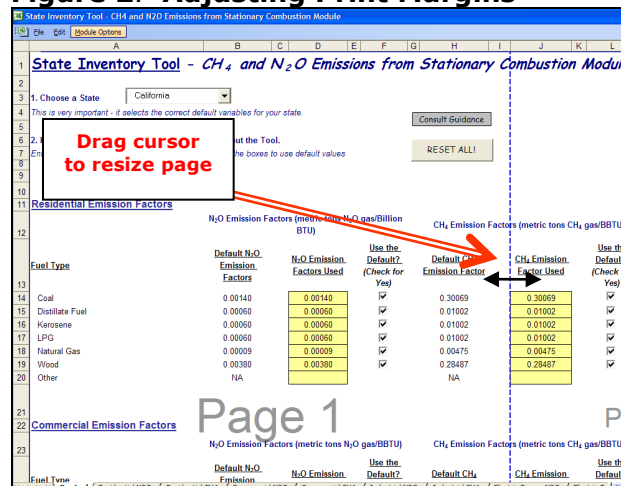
Figure 2: Adjusting Print Margins

State Inventory Tool - CH4 and N2O Emissions from Stationary Combustion Module

File Edit Module Options

A B C D E F G H I J K L

1 State Inventory Tool - $CH_4$ and $N_2O$ Emissions from Stationary Combustion Modul

2

3 1. Choose a State California

4 This is very important - it selects the correct default variables for your state.

5 Consult Guidance

6 2. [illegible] out the Tool.

7 En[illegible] the boxes to use default values RESET ALL!

8

9

10

11 Residential Emission Factors

Drag cursor to resize page

12 $N_2O$ Emission Factors (metric tons $N_2O$ gas/Billion BTU) $CH_4$ Emission Factors (metric tons $CH_4$ gas/BBTU

13 Fuel Type | Default $N_2O$ Emission Factors | $N_2O$ Emission Factors Used | Use the Default? (Check for Yes) | Default $CH_4$ Emission Factor | $CH_4$ Emission Factor Used | Use th Defaul (Check Yes)

| Row | Fuel Type | Default N2O Emission Factors | N2O Emission Factors Used | Use the Default? | Default CH4 Emission Factor | CH4 Emission Factor Used | Use the Default? |
|---|---|---|---|---|---|---|---|
| 14 | Coal | 0.00140 | 0.00140 | ✔ | 0.30069 | 0.30069 | ✔ |
| 15 | Distillate Fuel | 0.00060 | 0.00060 | ✔ | 0.01002 | 0.01002 | ✔ |
| 16 | Kerosene | 0.00060 | 0.00060 | ✔ | 0.01002 | 0.01002 | ✔ |
| 17 | LPG | 0.00060 | 0.00060 | ✔ | 0.01002 | 0.01002 | ✔ |
| 18 | Natural Gas | 0.00009 | 0.00009 | ✔ | 0.00475 | 0.00475 | ✔ |
| 19 | Wood | 0.00380 | 0.00380 | ✔ | 0.28487 | 0.28487 | ✔ |
| 20 | Other | NA | | | NA | | |

21 Page 1 P

22 Commercial Emission Factors

23 $N_2O$ Emission Factors (metric tons $N_2O$ gas/BBTU) $CH_4$ Emission Factors (metric tons $CH_4$ gas/BBTU

Fuel Type | Default $N_2O$ Emission | $N_2O$ Emission | Use the Default? | Default $CH_4$ | $CH_4$ Emission | Use th Defaul